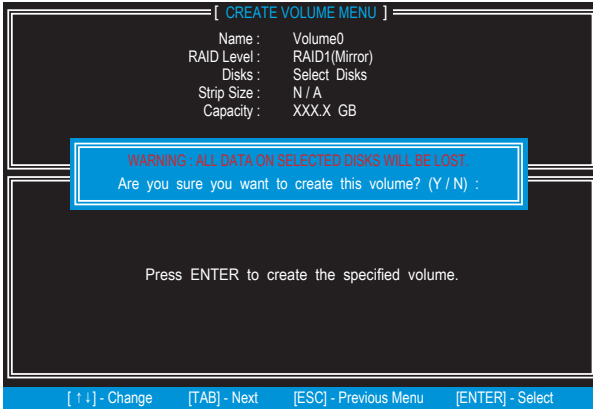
[ CREATE VOLUME MENU ]

Name : Volume0
RAID Level : RAID1(Mirror)
Disks : Select Disks
Strip Size : N / A
Capacity : XXX.X GB

WARNING : ALL DATA ON SELECTED DISKS WILL BE LOST.
Are you sure you want to create this volume? (Y / N) :

Press ENTER to create the specified volume.

[ ↑↓] - Change [TAB] - Next [ESC] - Previous Menu [ENTER] - Select